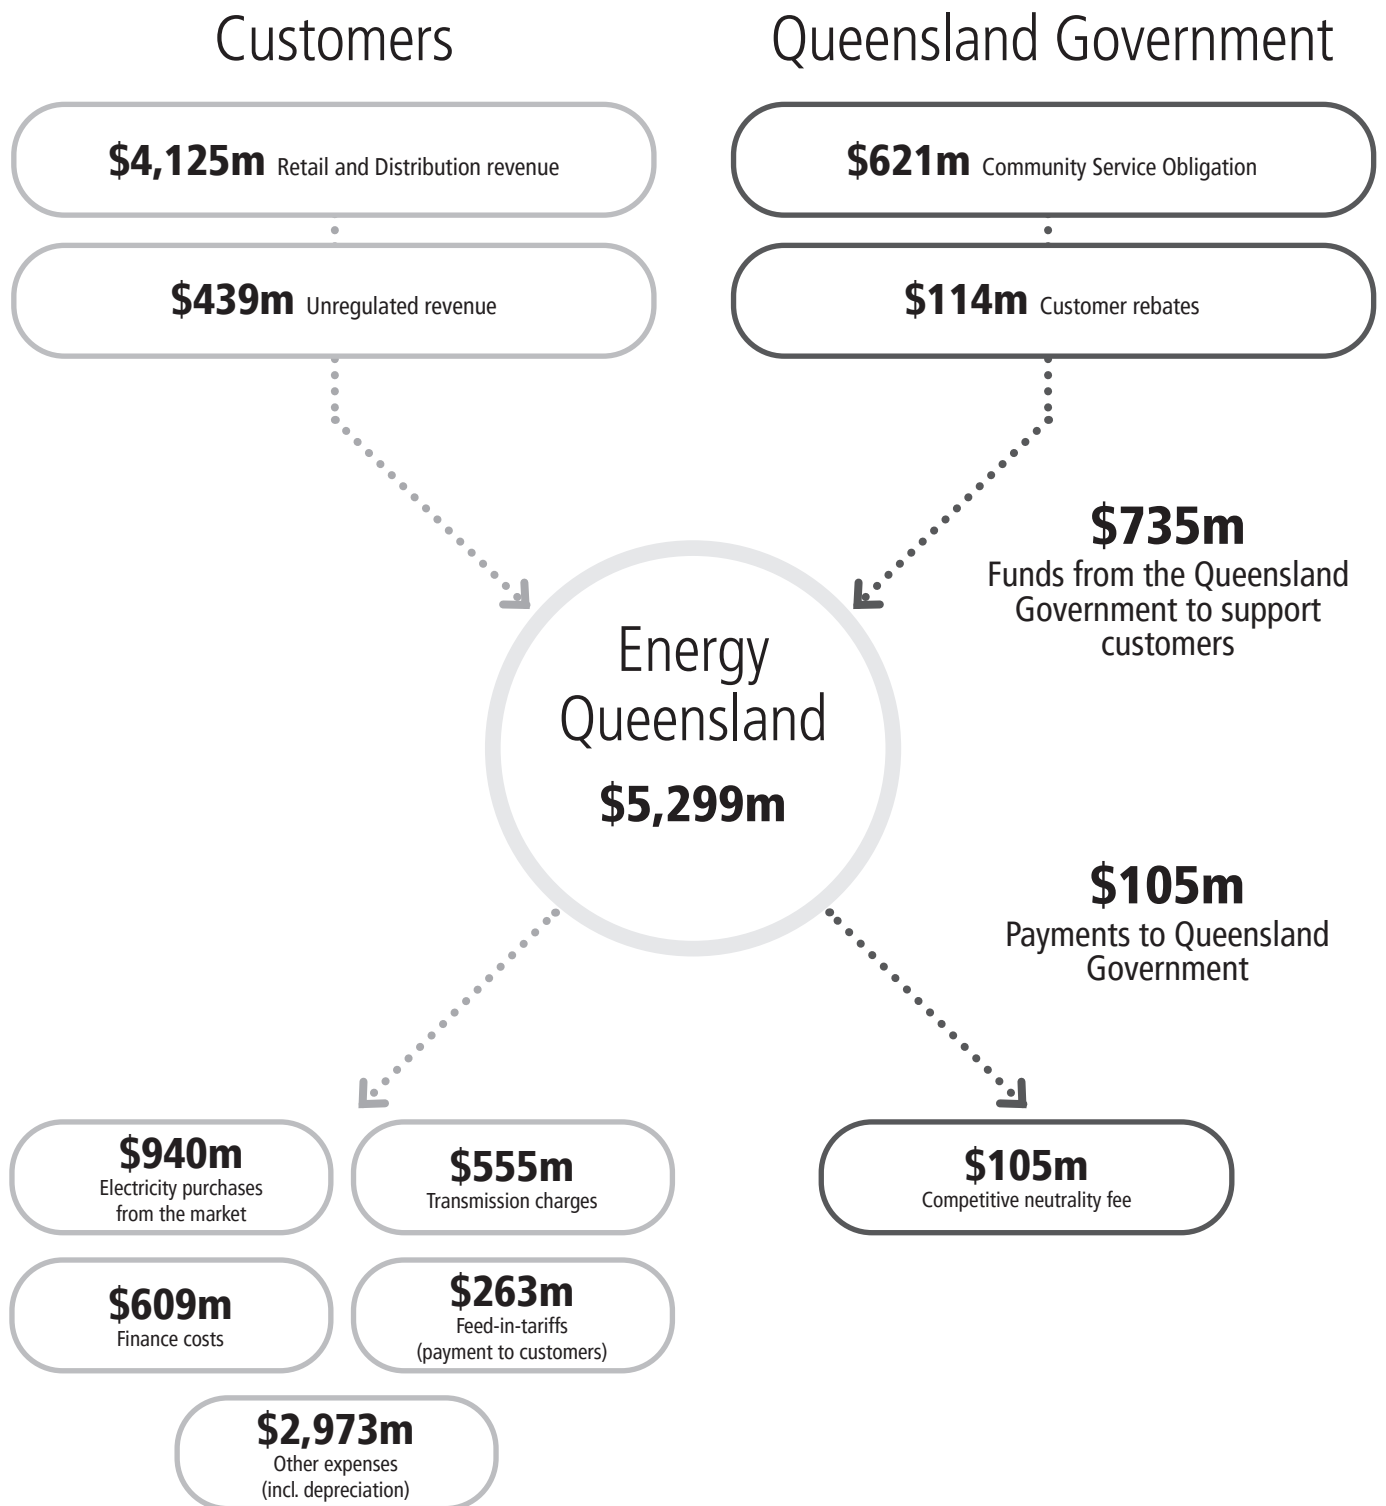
Customers

Queensland Government

\$4,125m Retail and Distribution revenue

\$439m Unregulated revenue

\$621m Community Service Obligation

\$114m Customer rebates

\$735m
Funds from the Queensland Government to support customers

Energy Queensland
\$5,299m

\$105m
Payments to Queensland Government

\$940m
Electricity purchases from the market

\$555m
Transmission charges

\$609m
Finance costs

\$263m
Feed-in-tariffs (payment to customers)

\$2,973m
Other expenses (incl. depreciation)

\$105m
Competitive neutrality fee